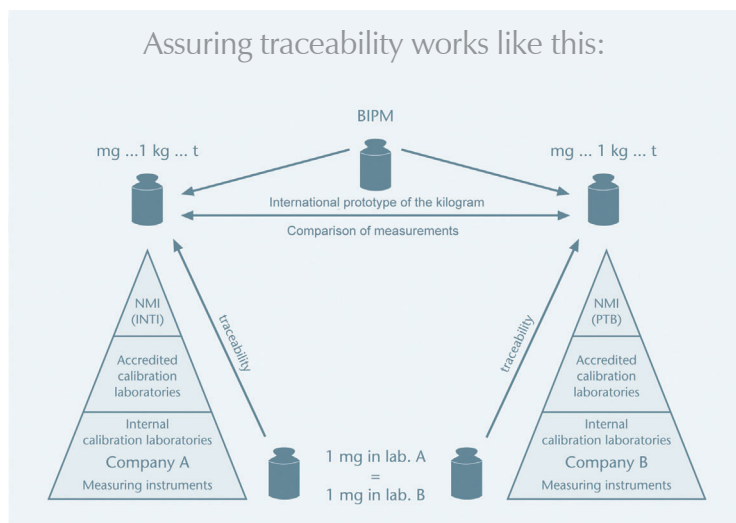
Assuring traceability works like this:

BIPM

mg ...1 kg ... t

mg ... 1 kg ... t

International prototype of the kilogram

Comparison of measurements

NMI (INTI)

Accredited calibration laboratories

Internal calibration laboratories

Company A

Measuring instruments

traceability

traceability

NMI (PTB)

Accredited calibration laboratories

Internal calibration laboratories

Company B

Measuring instruments

1 mg in lab. A = 1 mg in lab. B